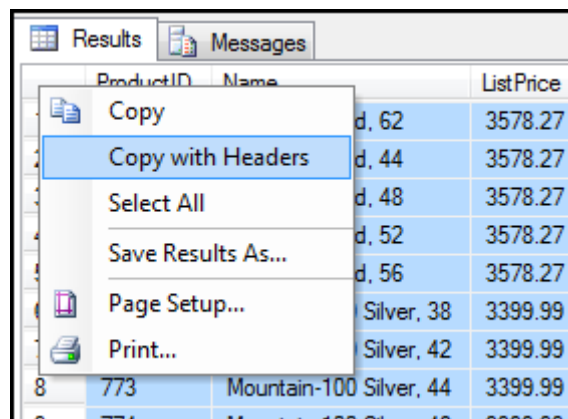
Results | Messages

| | ProductID | Name | ListPrice |
|---|---|---|---|
| | | d, 62 | 3578.27 |
| | | d, 44 | 3578.27 |
| | | d, 48 | 3578.27 |
| | | d, 52 | 3578.27 |
| | | d, 56 | 3578.27 |
| | | Silver, 38 | 3399.99 |
| | | Silver, 42 | 3399.99 |
| 8 | 773 | Mountain-100 Silver, 44 | 3399.99 |

Copy
Copy with Headers
Select All
Save Results As...
Page Setup...
Print...